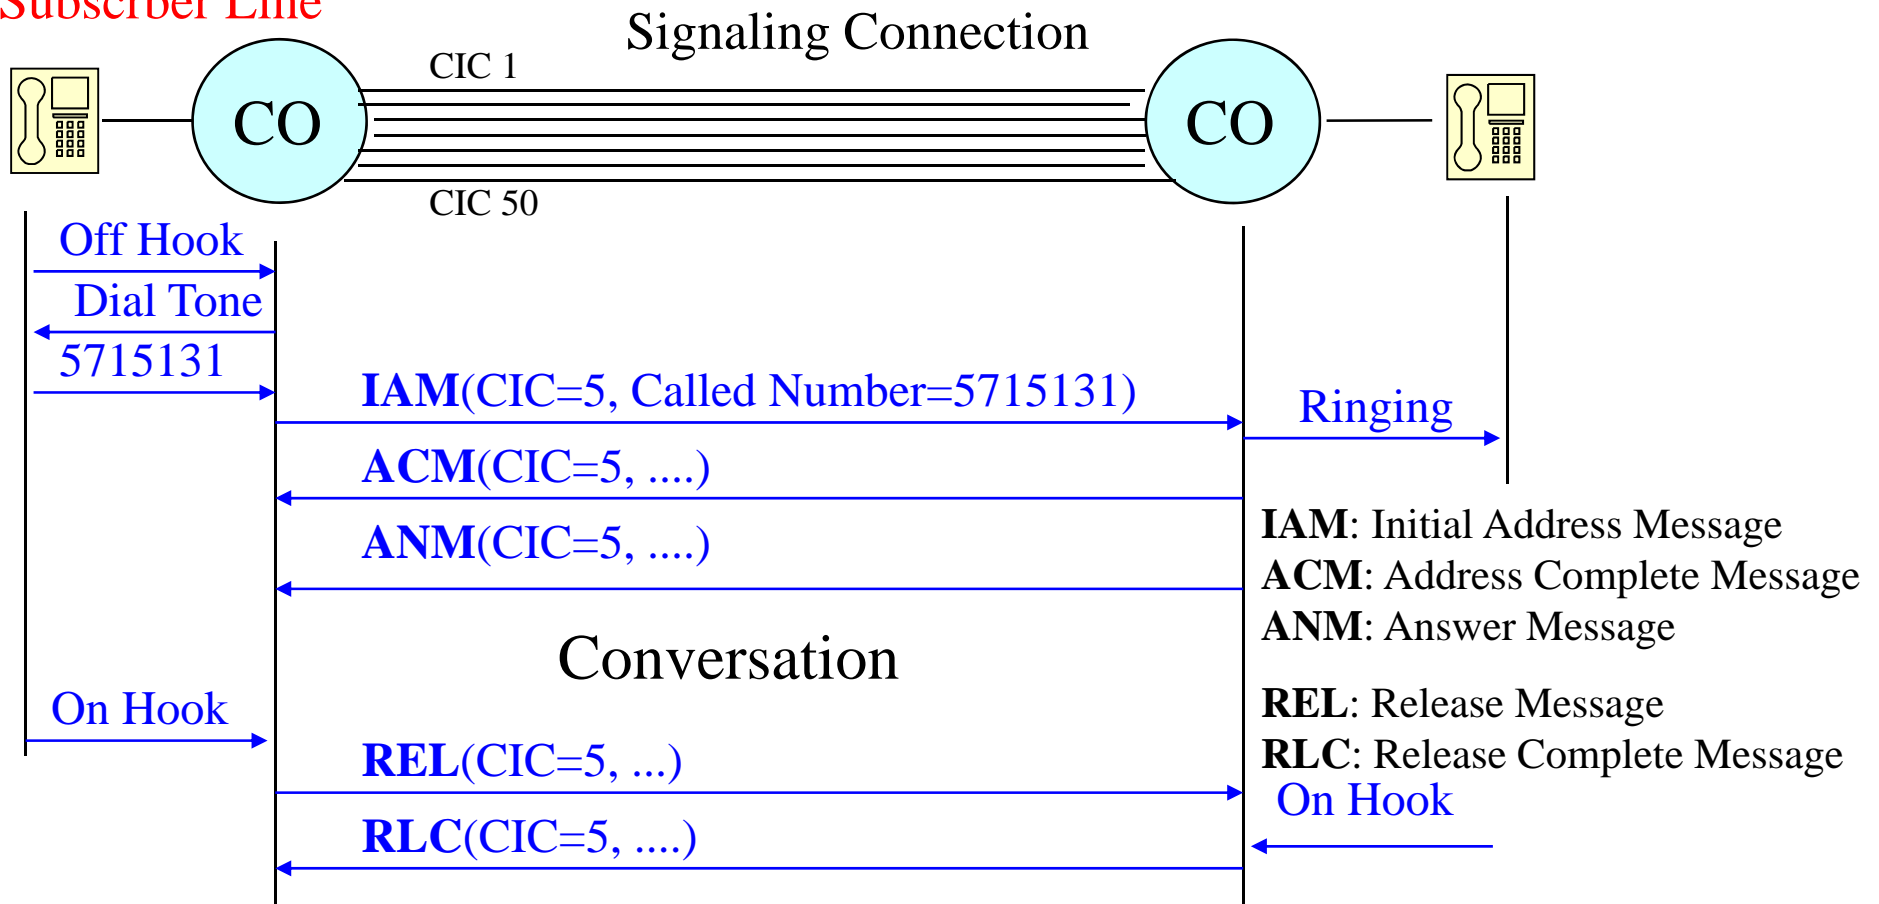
Subscriber Line

Signaling Connection

CIC 1

CO

CO

CIC 50

Off Hook

Dial Tone

5715131

**IAM**(CIC=5, Called Number=5715131)

Ringing

**ACM**(CIC=5, ....)

**ANM**(CIC=5, ....)

**IAM**: Initial Address Message
**ACM**: Address Complete Message
**ANM**: Answer Message

Conversation

On Hook

**REL**: Release Message
**RLC**: Release Complete Message

**REL**(CIC=5, ...)

On Hook

**RLC**(CIC=5, ....)